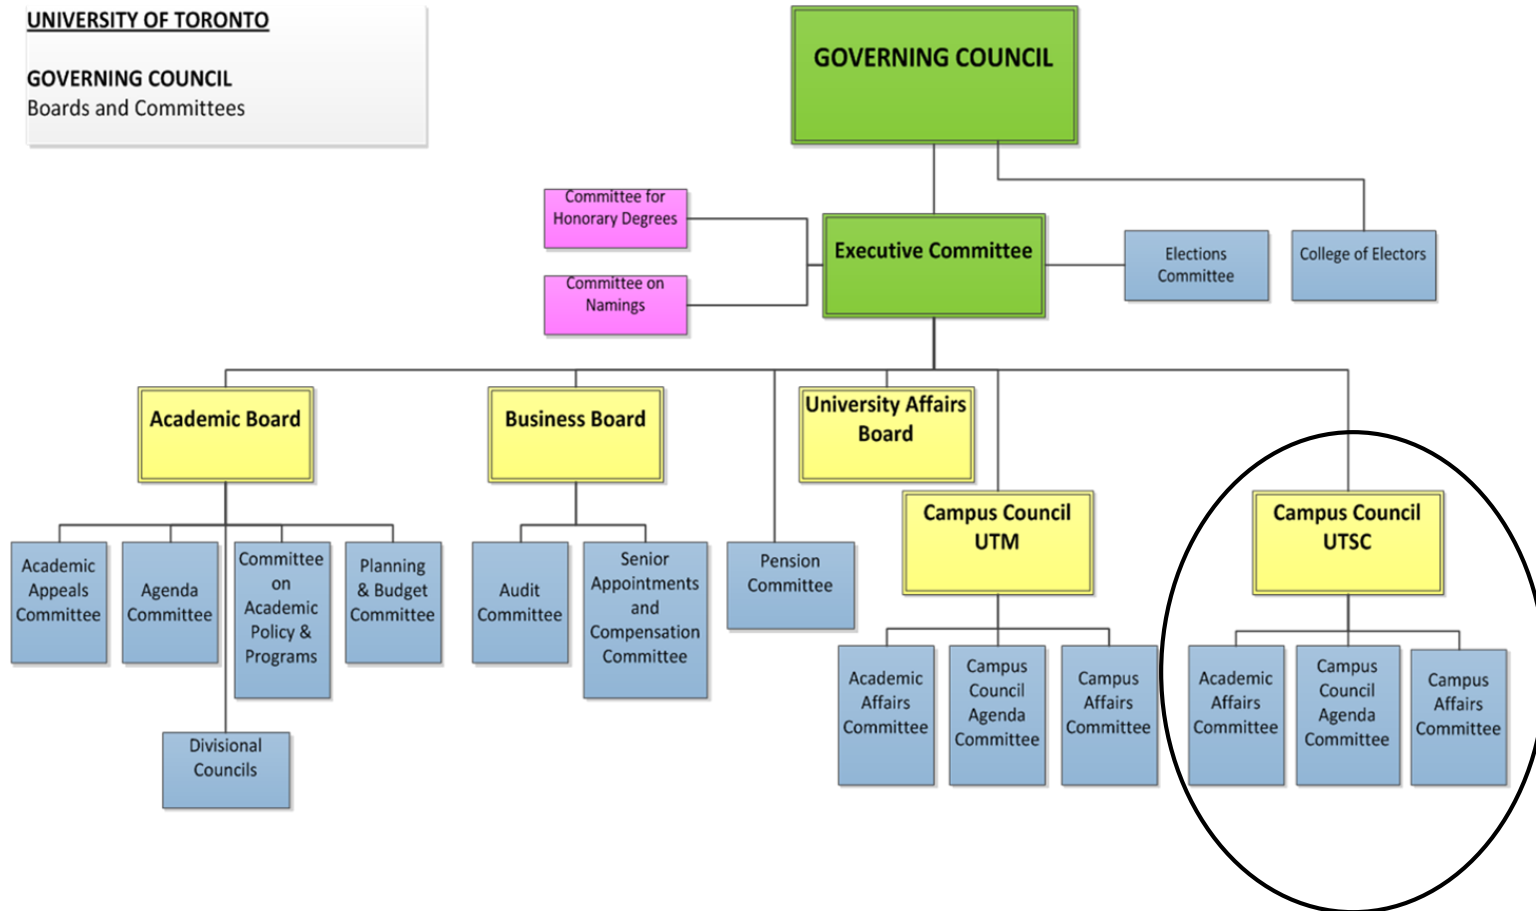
UNIVERSITY OF TORONTO

GOVERNING COUNCIL
Boards and Committees

GOVERNING COUNCIL

Committee for Honorary Degrees

Committee on Namings

Executive Committee

Elections Committee

College of Electors

Academic Board

Business Board

University Affairs Board

Campus Council UTM

Campus Council UTSC

Academic Appeals Committee

Agenda Committee

Committee on Academic Policy & Programs

Planning & Budget Committee

Divisional Councils

Audit Committee

Senior Appointments and Compensation Committee

Pension Committee

Academic Affairs Committee

Campus Council Agenda Committee

Campus Affairs Committee

Academic Affairs Committee

Campus Council Agenda Committee

Campus Affairs Committee